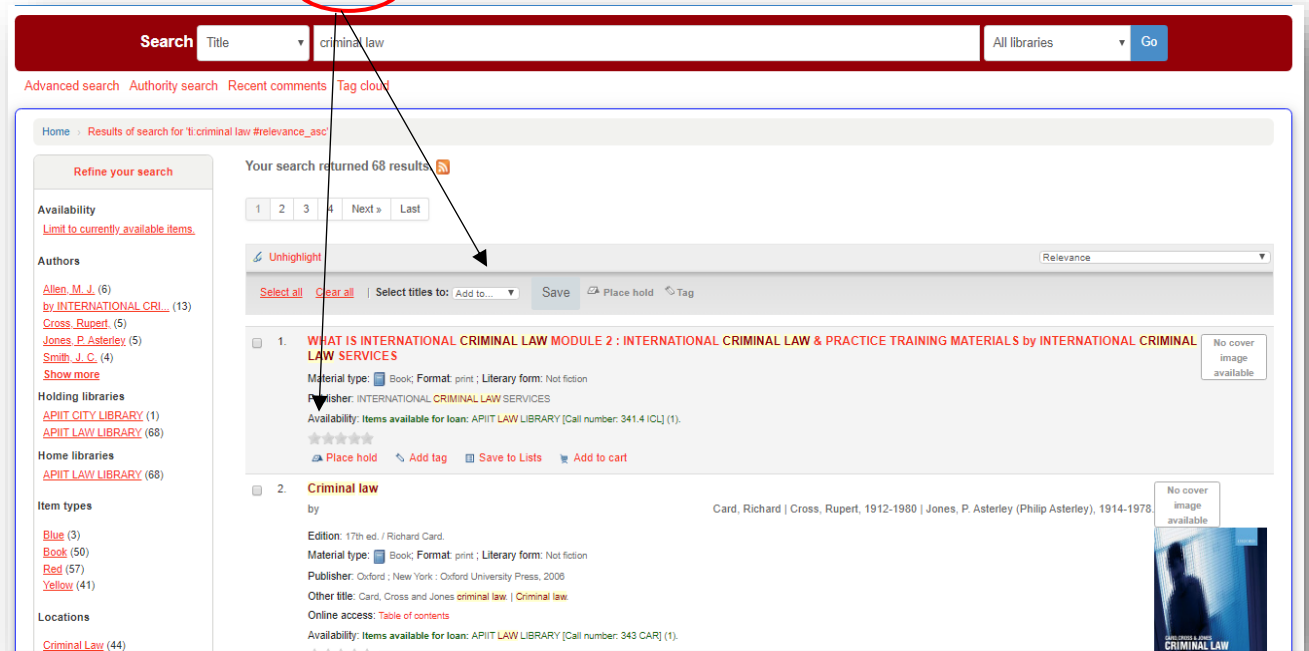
Search Title criminal law All libraries Go

Advanced search Authority search Recent comments Tag cloud

Home › Results of search for 'ti:criminal law #relevance_asc'

Refine your search

Availability
Limit to currently available items.

Authors
Allen, M. J. (6)
by INTERNATIONAL CRI... (13)
Cross, Rupert, (5)
Jones, P. Asterley (5)
Smith, J. C. (4)
Show more

Holding libraries
APIIT CITY LIBRARY (1)
APIIT LAW LIBRARY (68)

Home libraries
APIIT LAW LIBRARY (68)

Item types
Blue (3)
Book (50)
Red (57)
Yellow (41)

Locations
Criminal Law (44)

Your search returned 68 results.

1 2 3 4 Next » Last

Unhighlight

Relevance

Select all Clear all | Select titles to: Add to... Save Place hold Tag

1. WHAT IS INTERNATIONAL CRIMINAL LAW MODULE 2 : INTERNATIONAL CRIMINAL LAW & PRACTICE TRAINING MATERIALS by INTERNATIONAL CRIMINAL LAW SERVICES

No cover image available

Material type: Book; Format: print ; Literary form: Not fiction
Publisher: INTERNATIONAL CRIMINAL LAW SERVICES
Availability: Items available for loan: APIIT LAW LIBRARY [Call number: 341.4 ICL] (1).

Place hold Add tag Save to Lists Add to cart

2. Criminal law
by Card, Richard | Cross, Rupert, 1912-1980 | Jones, P. Asterley (Philip Asterley), 1914-1978.

No cover image available

Edition: 17th ed. / Richard Card.
Material type: Book; Format: print ; Literary form: Not fiction
Publisher: Oxford ; New York : Oxford University Press, 2006
Other title: Card, Cross and Jones criminal law. | Criminal law.
Online access: Table of contents
Availability: Items available for loan: APIIT LAW LIBRARY [Call number: 343 CAR] (1).

CARD, CROSS & JONES CRIMINAL LAW